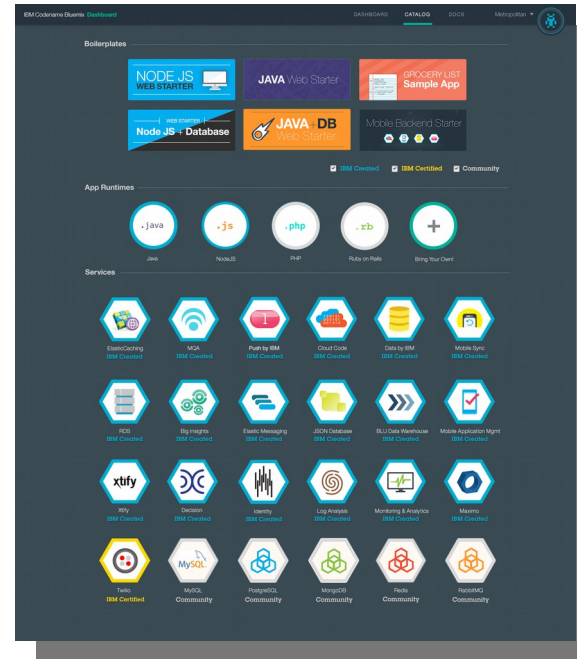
IBM Codename Bluemix Dashboard

DASHBOARD CATALOG DOCS Metropolitan

Boilerplates

NODE JS WEB STARTER

JAVA Web Starter

GROCERY LIST Sample App

WEB STARTER Node JS + Database

JAVA + DB Web Starter

Mobile Backend Starter

IBM Created IBM Certified Community

App Runtimes

.java
Java

.js
NodeJS

.php
PHP

.rb
Ruby on Rails

+
Bring Your Own

Services

ElasticCaching
IBM Created

MQA
IBM Created

Push by IBM
IBM Created

Cloud Code
IBM Created

Data by IBM
IBM Created

Mobile Sync
IBM Created

RDS
IBM Created

Big Insights
IBM Created

Elastic Messaging
IBM Created

JSON Database
IBM Created

BLU Data Warehouse
IBM Created

Mobile Application Mgmt
IBM Created

xtify
Xtify
IBM Created

Decision
IBM Created

Identity
IBM Created

Log Analysis
IBM Created

Monitoring & Analytics
IBM Created

Maximo
IBM Created

Twilio
IBM Certified

MySQL
MySQL
Community

PostgreSQL
Community

MongoDB
Community

Redis
Community

RabbitMQ
Community